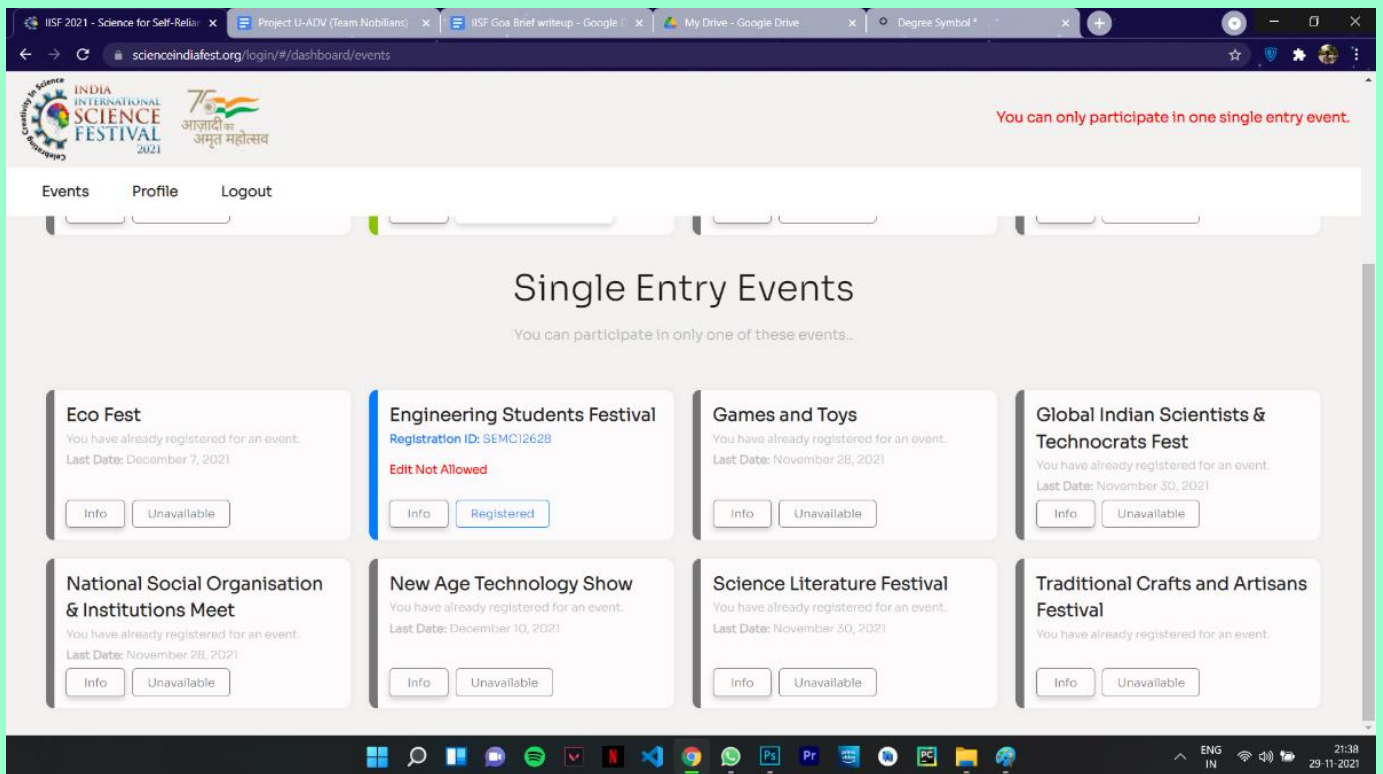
IISF 2021 - Science for Self-Relia ×
Project U-ADV (Team Nobilians) ×
IISF Goa Brief writeup - Google I ×
My Drive - Google Drive ×
Degree Symbol * ×

scienceindiafest.org/login/#/dashboard/events

Creativity to Science Celebrations
INDIA INTERNATIONAL SCIENCE FESTIVAL 2021

75 आज़ादी का अमृत महोत्सव

You can only participate in one single entry event.

Events Profile Logout

Single Entry Events

You can participate in only one of these events..

Eco Fest
You have already registered for an event.
Last Date: December 7, 2021
Info Unavailable

Engineering Students Festival
Registration ID: SEMC12628
Edit Not Allowed
Info Registered

Games and Toys
You have already registered for an event.
Last Date: November 28, 2021
Info Unavailable

Global Indian Scientists & Technocrats Fest
You have already registered for an event.
Last Date: November 30, 2021
Info Unavailable

National Social Organisation & Institutions Meet
You have already registered for an event.
Last Date: November 28, 2021
Info Unavailable

New Age Technology Show
You have already registered for an event.
Last Date: December 10, 2021
Info Unavailable

Science Literature Festival
You have already registered for an event.
Last Date: November 30, 2021
Info Unavailable

Traditional Crafts and Artisans Festival
You have already registered for an event.
Info Unavailable

ENG IN 21:38 29-11-2021